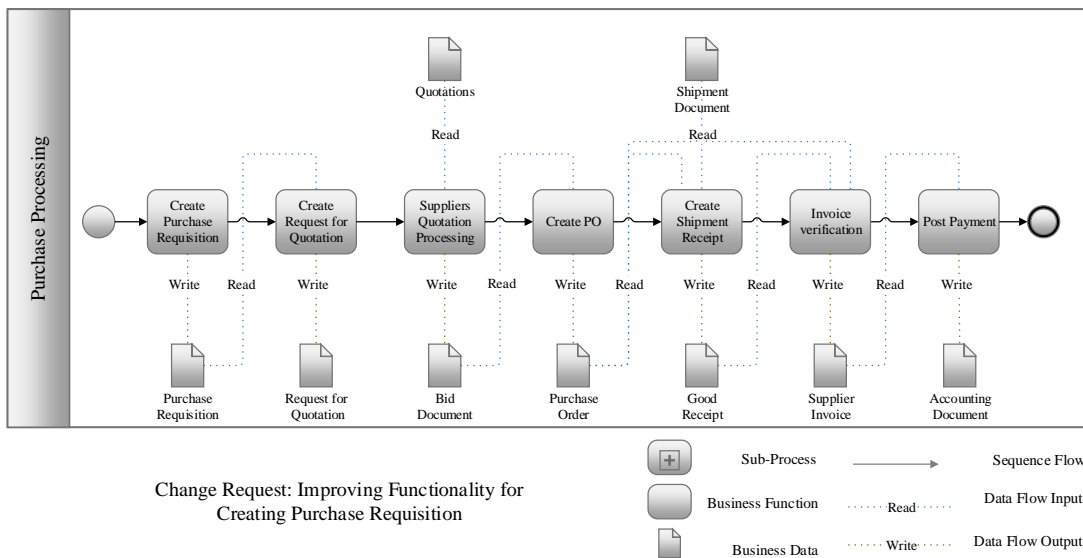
Purchase Processing

Quotations

Shipment Document

Read

Read

Create Purchase Requisition

Create Request for Quotation

Suppliers Quotation Processing

Create PO

Create Shipment Receipt

Invoice verification

Post Payment

Write

Read

Write

Write

Read

Write

Read

Write

Read

Write

Read

Write

Purchase Requisition

Request for Quotation

Bid Document

Purchase Order

Good Receipt

Supplier Invoice

Accounting Document

Change Request: Improving Functionality for Creating Purchase Requisition

Sub-Process

Sequence Flow

Business Function

Read

Data Flow Input

Business Data

Write

Data Flow Output